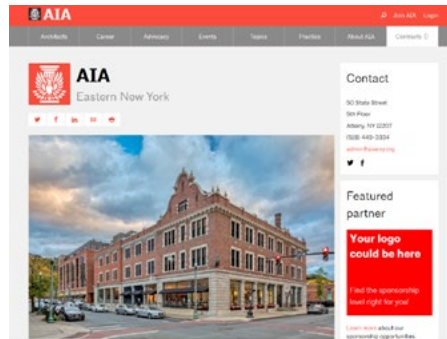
AIA

Join AIA Login

Architects Career Advocacy Events Teams Practice About AIA Contacts

AIA
Eastern New York

Contact

50 State Street
5th Floor
Albany, NY 12207
(518) 449-3334
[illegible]

Featured partner

Your logo could be here

Find the sponsorship level right for you!

Learn more about our sponsorship opportunities